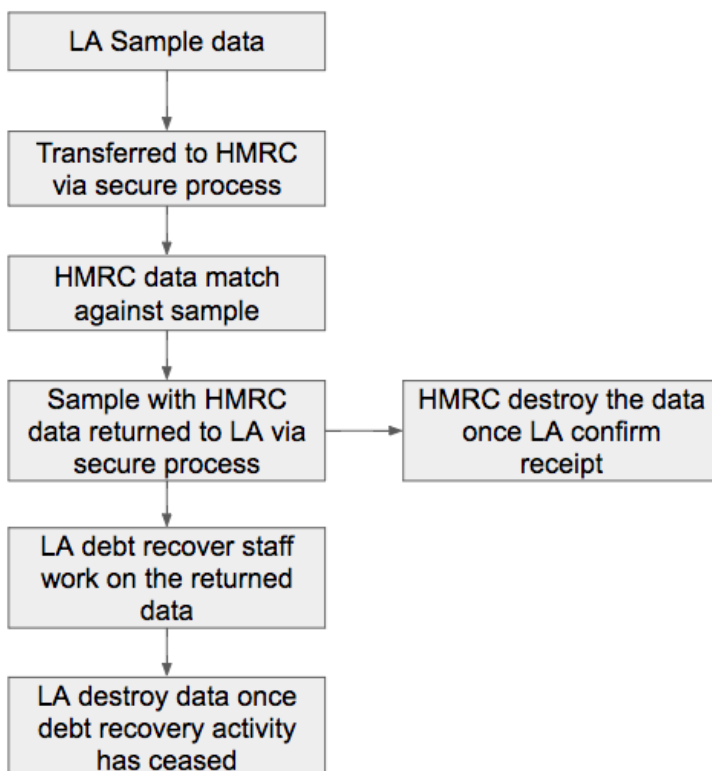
LA Sample data

Transferred to HMRC via secure process

HMRC data match against sample

Sample with HMRC data returned to LA via secure process

HMRC destroy the data once LA confirm receipt

LA debt recover staff work on the returned data

LA destroy data once debt recovery activity has ceased